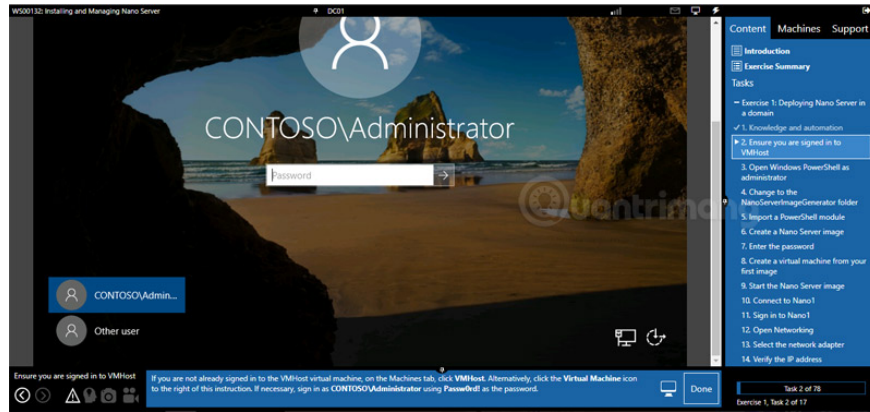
WS00132: Installing and Managing Nano Server

DC01

CONTOSO\Administrator

Password

CONTOSO\Admin...

Other user

Content Machines Support

Introduction

Exercise Summary

Tasks

Exercise 1: Deploying Nano Server in a domain

1. Knowledge and automation

2. Ensure you are signed in to VMHost

3. Open Windows PowerShell as administrator

4. Change to the NanoServerImageGenerator folder

5. Import a PowerShell module

6. Create a Nano Server image

7. Enter the password

8. Create a virtual machine from your first image

9. Start the Nano Server image

10. Connect to Nano1

11. Sign in to Nano1

12. Open Networking

13. Select the network adapter

14. Verify the IP address

Ensure you are signed in to VMHost

If you are not already signed in to the VMHost virtual machine, on the Machines tab, click VMHost. Alternatively, click the Virtual Machine icon to the right of this instruction. If necessary, sign in as CONTOSO\Administrator using Passw0rd! as the password.

Done

Task 2 of 78

Exercise 1, Task 2 of 17